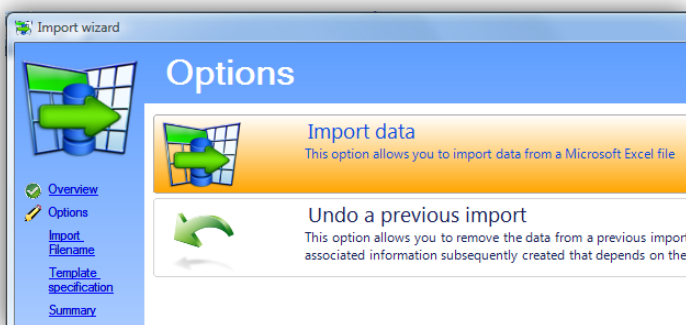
Import wizard

Overview
Options
Import Filename
Template specification
Summary

Options

Import data
This option allows you to import data from a Microsoft Excel file

Undo a previous import
This option allows you to remove the data from a previous impor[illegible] associated information subsequently created that depends on the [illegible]